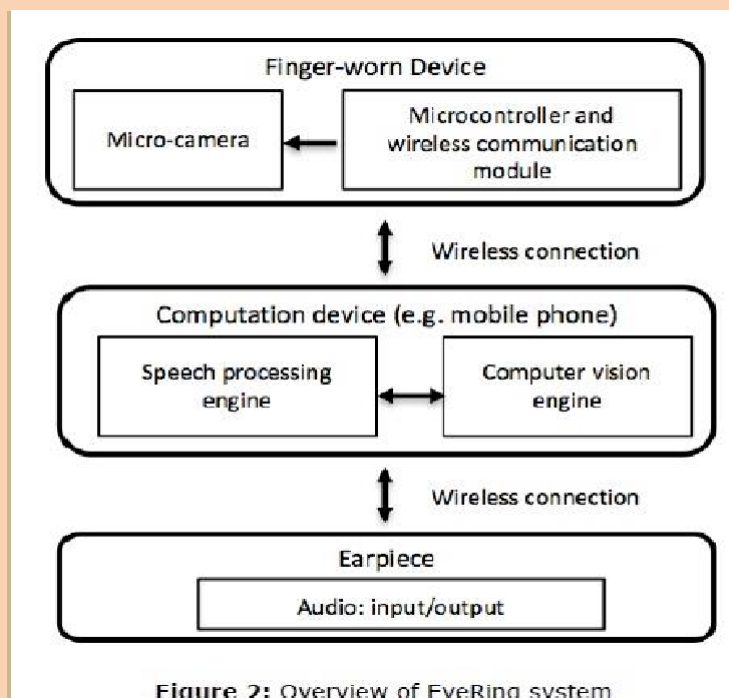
Finger-worn Device

Micro-camera

Microcontroller and wireless communication module

Wireless connection

Computation device (e.g. mobile phone)

Speech processing engine

Computer vision engine

Wireless connection

Earpiece

Audio: input/output

Figure 2: Overview of EyeRing system